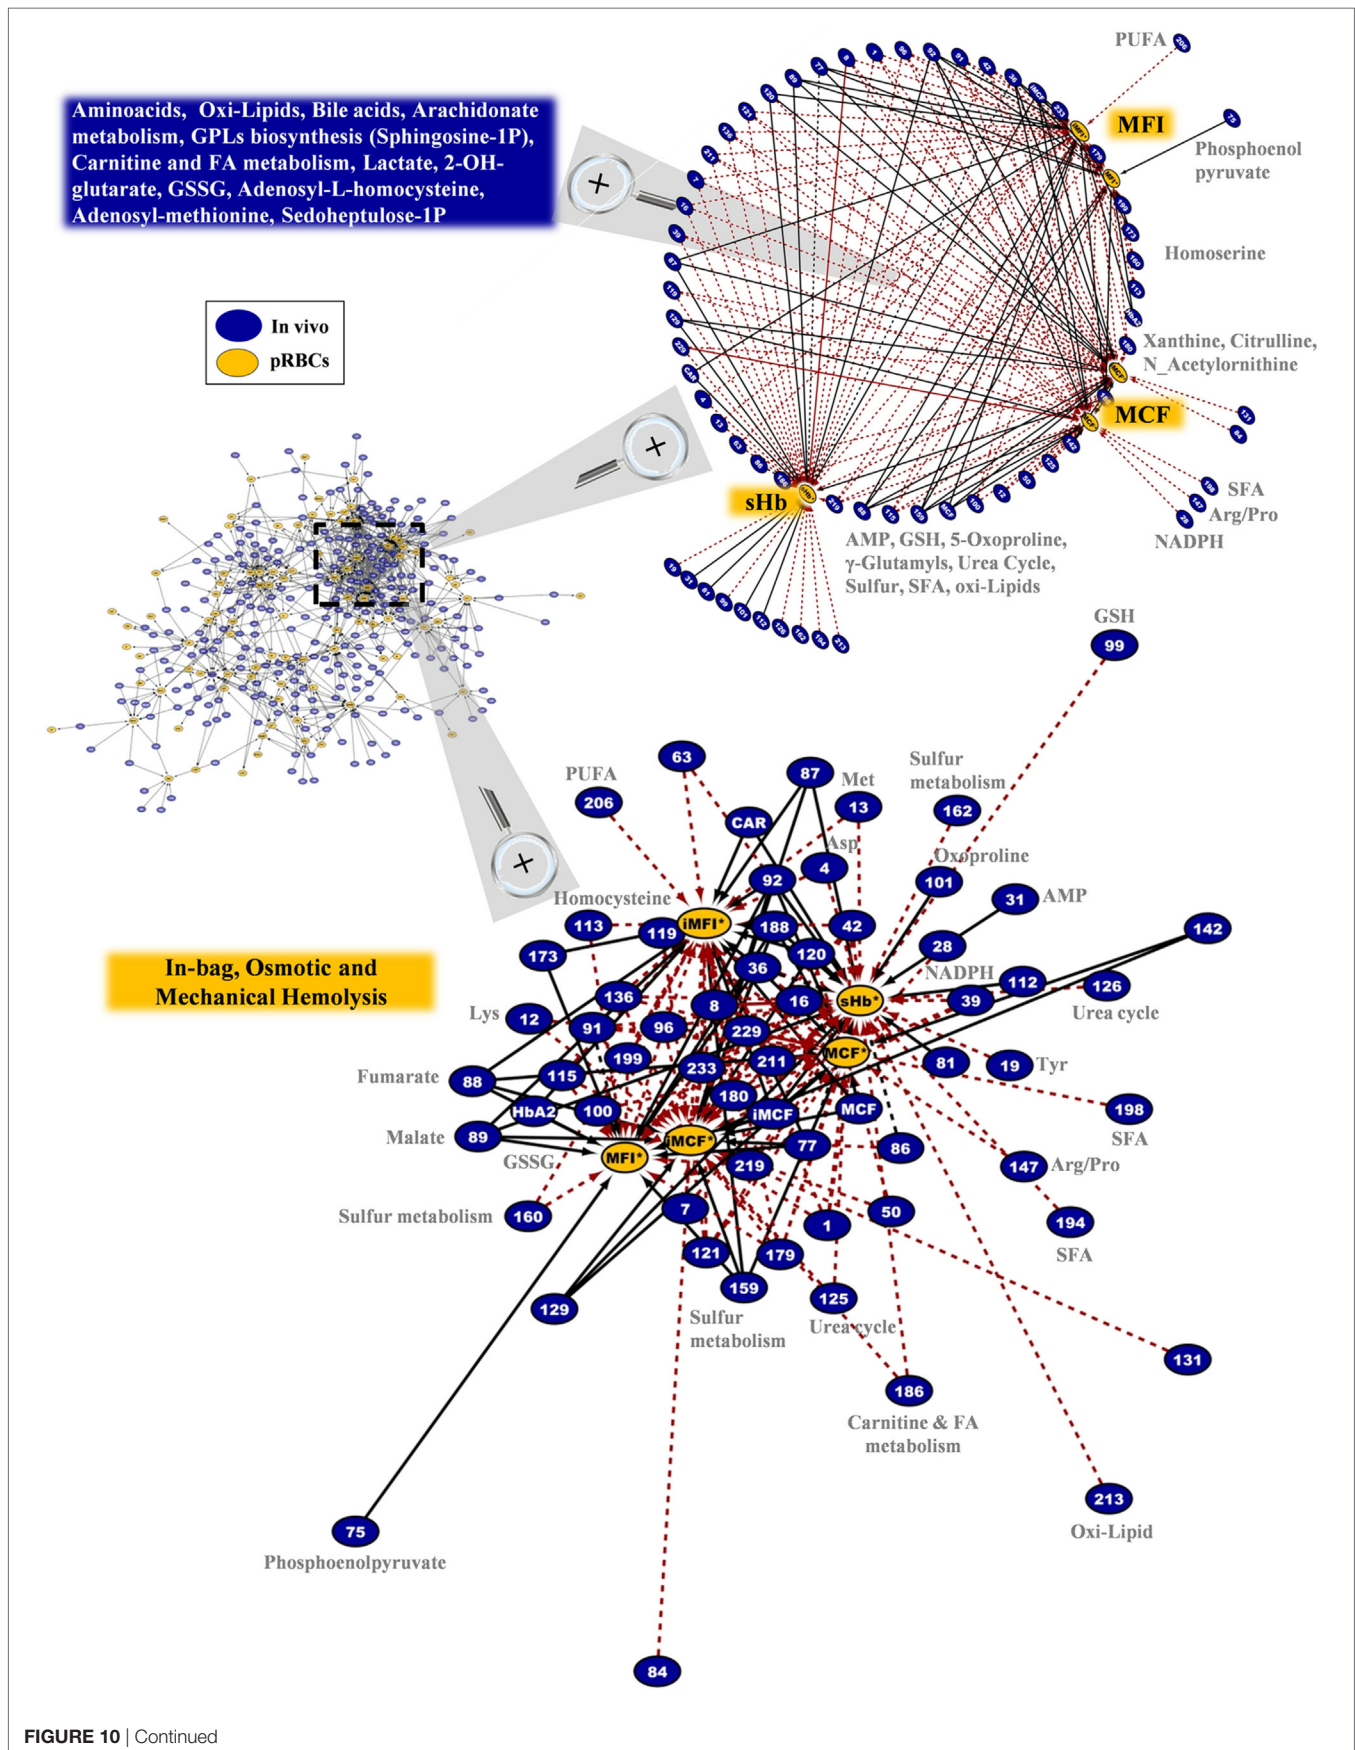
Aminoacids, Oxi-Lipids, Bile acids, Arachidonate metabolism, GPLs biosynthesis (Sphingosine-1P), Carnitine and FA metabolism, Lactate, 2-OH-glutarate, GSSG, Adenosyl-L-homocysteine, Adenosyl-methionine, Sedoheptulose-1P

In vivo
pRBCs

PUFA
MFI
Phosphoenol pyruvate
Homoserine
Xanthine, Citrulline, N_Acetylornithine
MCF
SFA
Arg/Pro
NADPH
sHb
AMP, GSH, 5-Oxoproline, γ-Glutamyls, Urea Cycle, Sulfur, SFA, oxi-Lipids

GSH
99
63
87
Met
Sulfur metabolism
PUFA
206
CAR
13
162
Asp
4
92
Oxoproline
101
31
AMP
Homocysteine
113
119
iMFI*
188
42
142
28
173
36
120
NADPH
In-bag, Osmotic and Mechanical Hemolysis
136
8
16
sHb*
39
112
126
Urea cycle
Lys
12
91
96
229
199
211
MCF*
81
19
Tyr
Fumarate
88
115
233
180
198
HbA2
100
iMCF
MCF
SFA
Malate
89
iMCF*
77
86
GSSG
MFI*
219
147
Arg/Pro
Sulfur metabolism
160
7
50
1
194
121
179
SFA
129
159
125
Sulfur metabolism
Urea cycle
131
186
Carnitine & FA metabolism
213
Oxi-Lipid
75
Phosphoenolpyruvate
84

FIGURE 10 | Continued